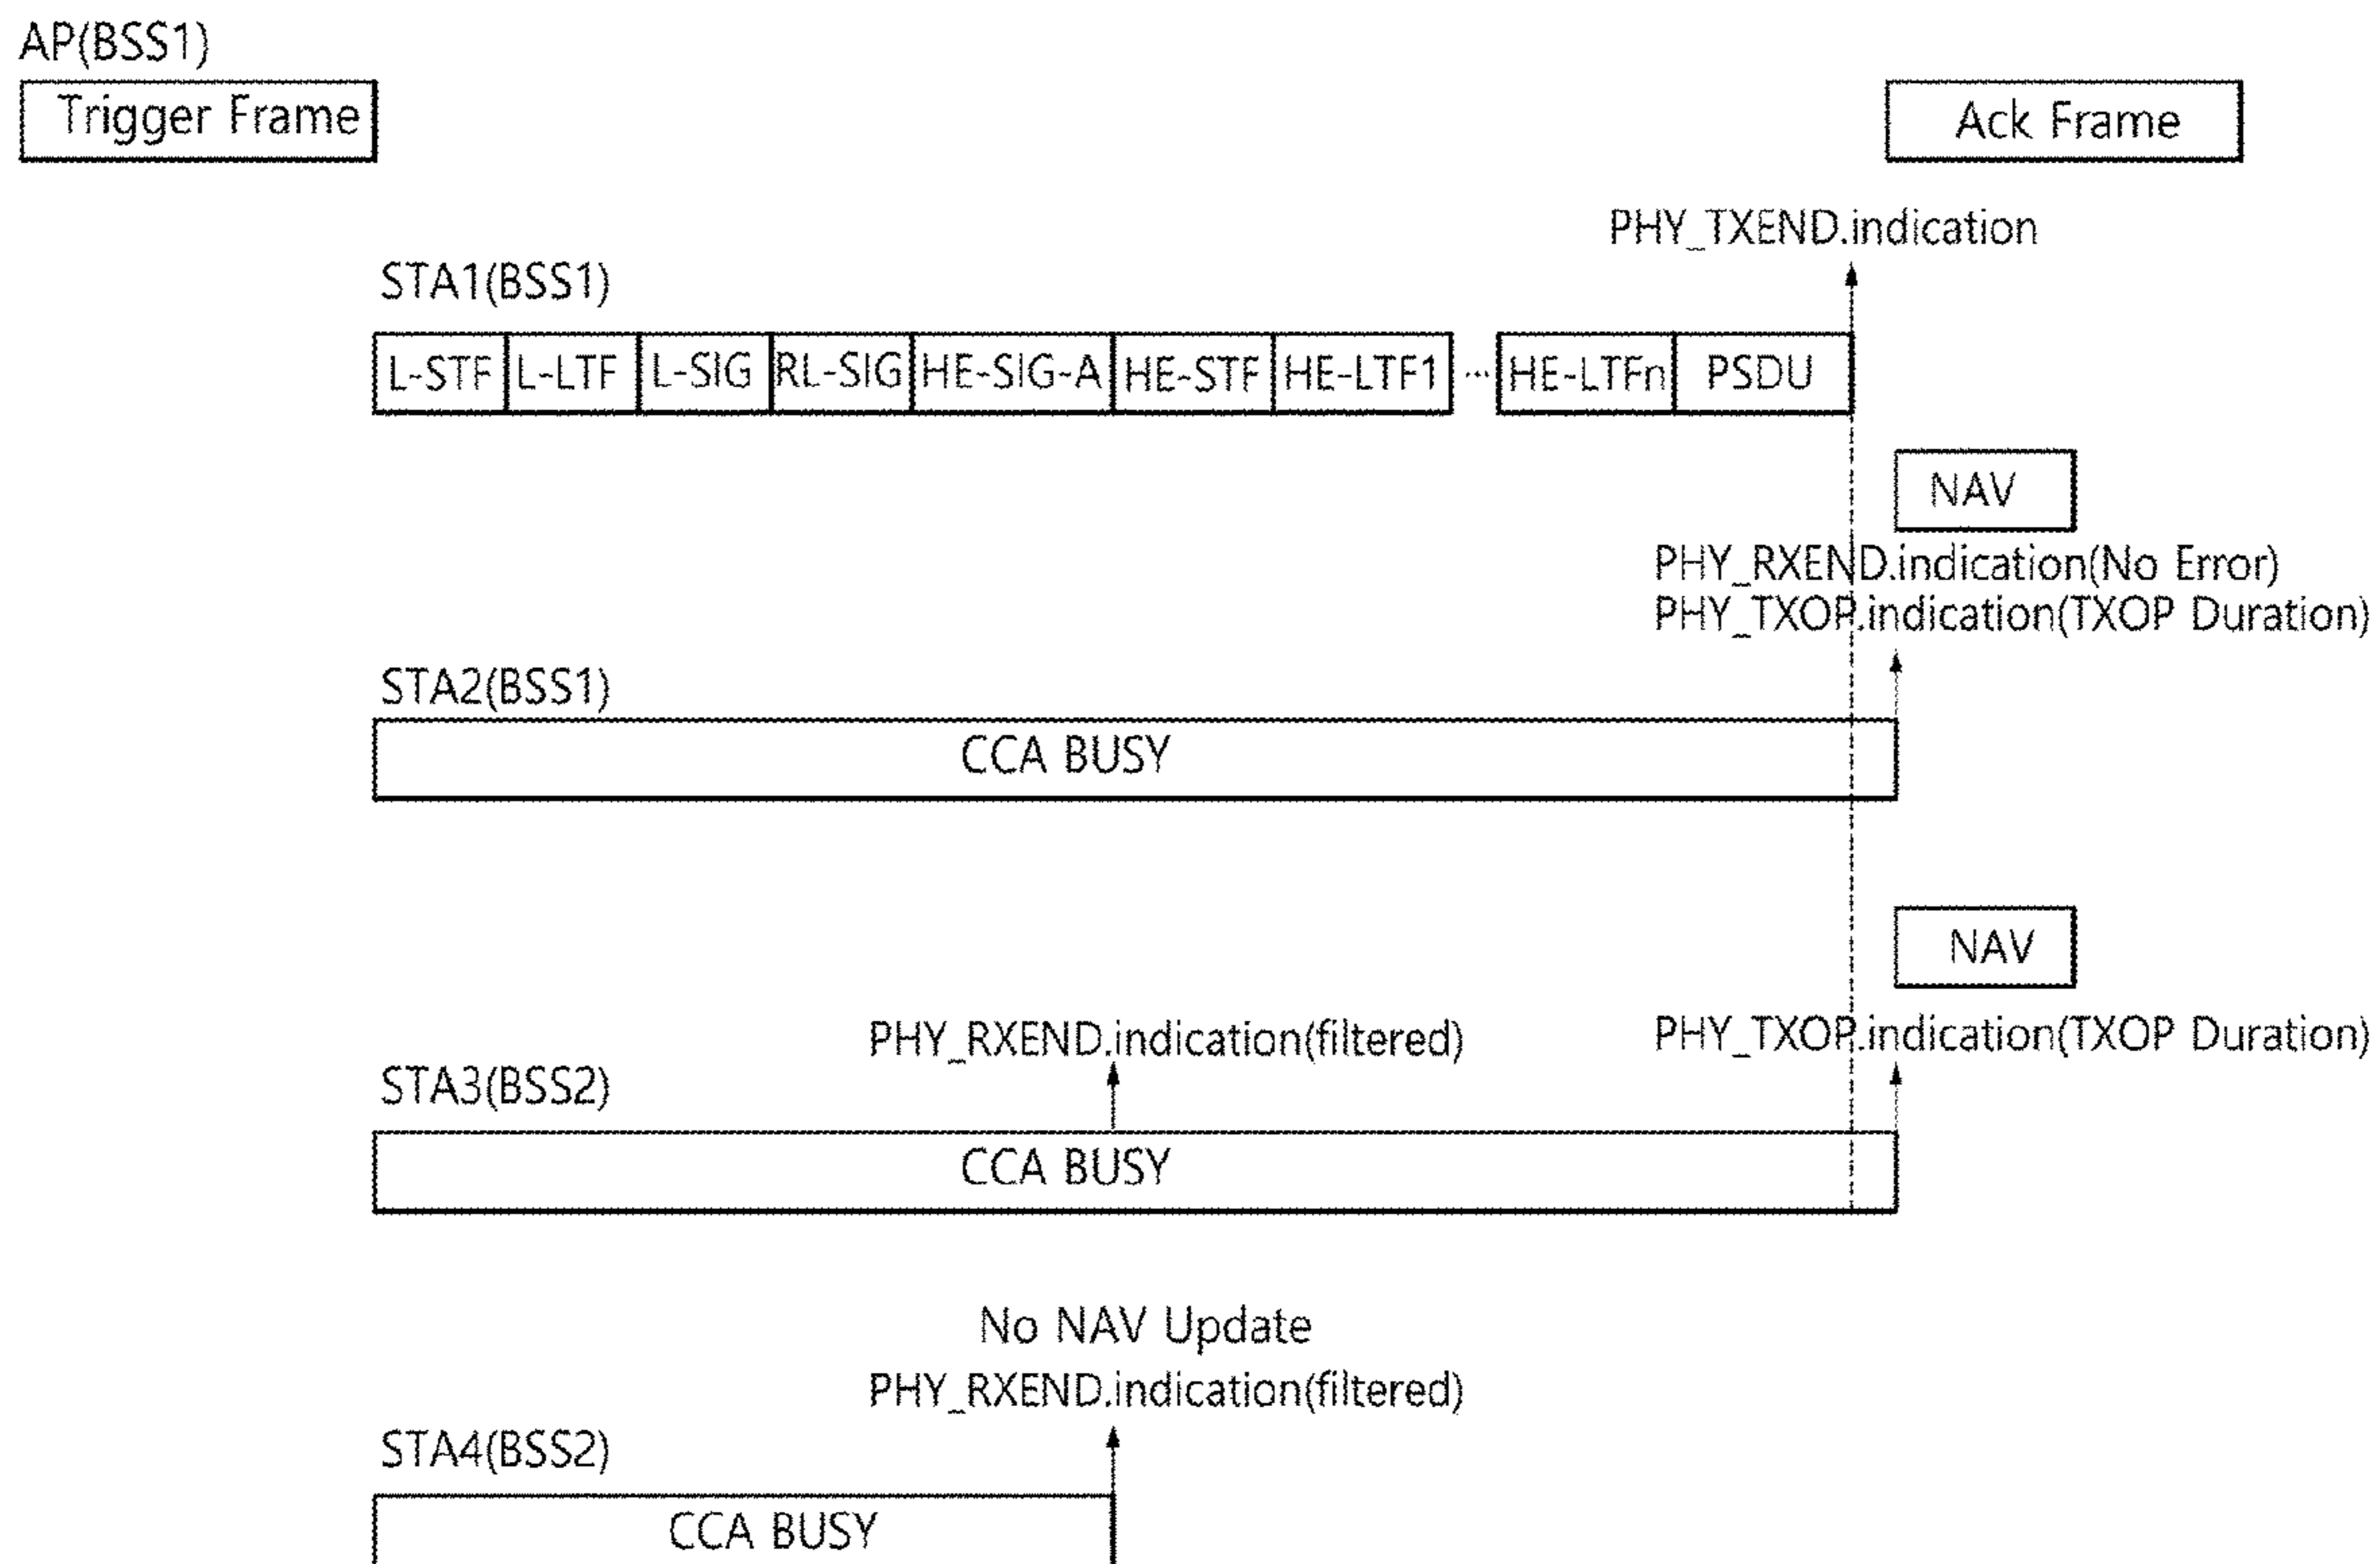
AP(BSS1)

Trigger Frame

Ack Frame

PHY_TXEND.indication

STA1(BSS1)

| L-STF | L-LTF | L-SIG | RL-SIG | HE-SIG-A | HE-STF | HE-LTF1 | ··· | HE-LTFn | PSDU |
|---|---|---|---|---|---|---|---|---|---|

NAV

PHY_RXEND.indication(No Error)
PHY_TXOP.indication(TXOP Duration)

STA2(BSS1)

CCA BUSY

NAV

PHY_RXEND.indication(filtered)

PHY_TXOP.indication(TXOP Duration)

STA3(BSS2)

CCA BUSY

No NAV Update
PHY_RXEND.indication(filtered)

STA4(BSS2)

CCA BUSY